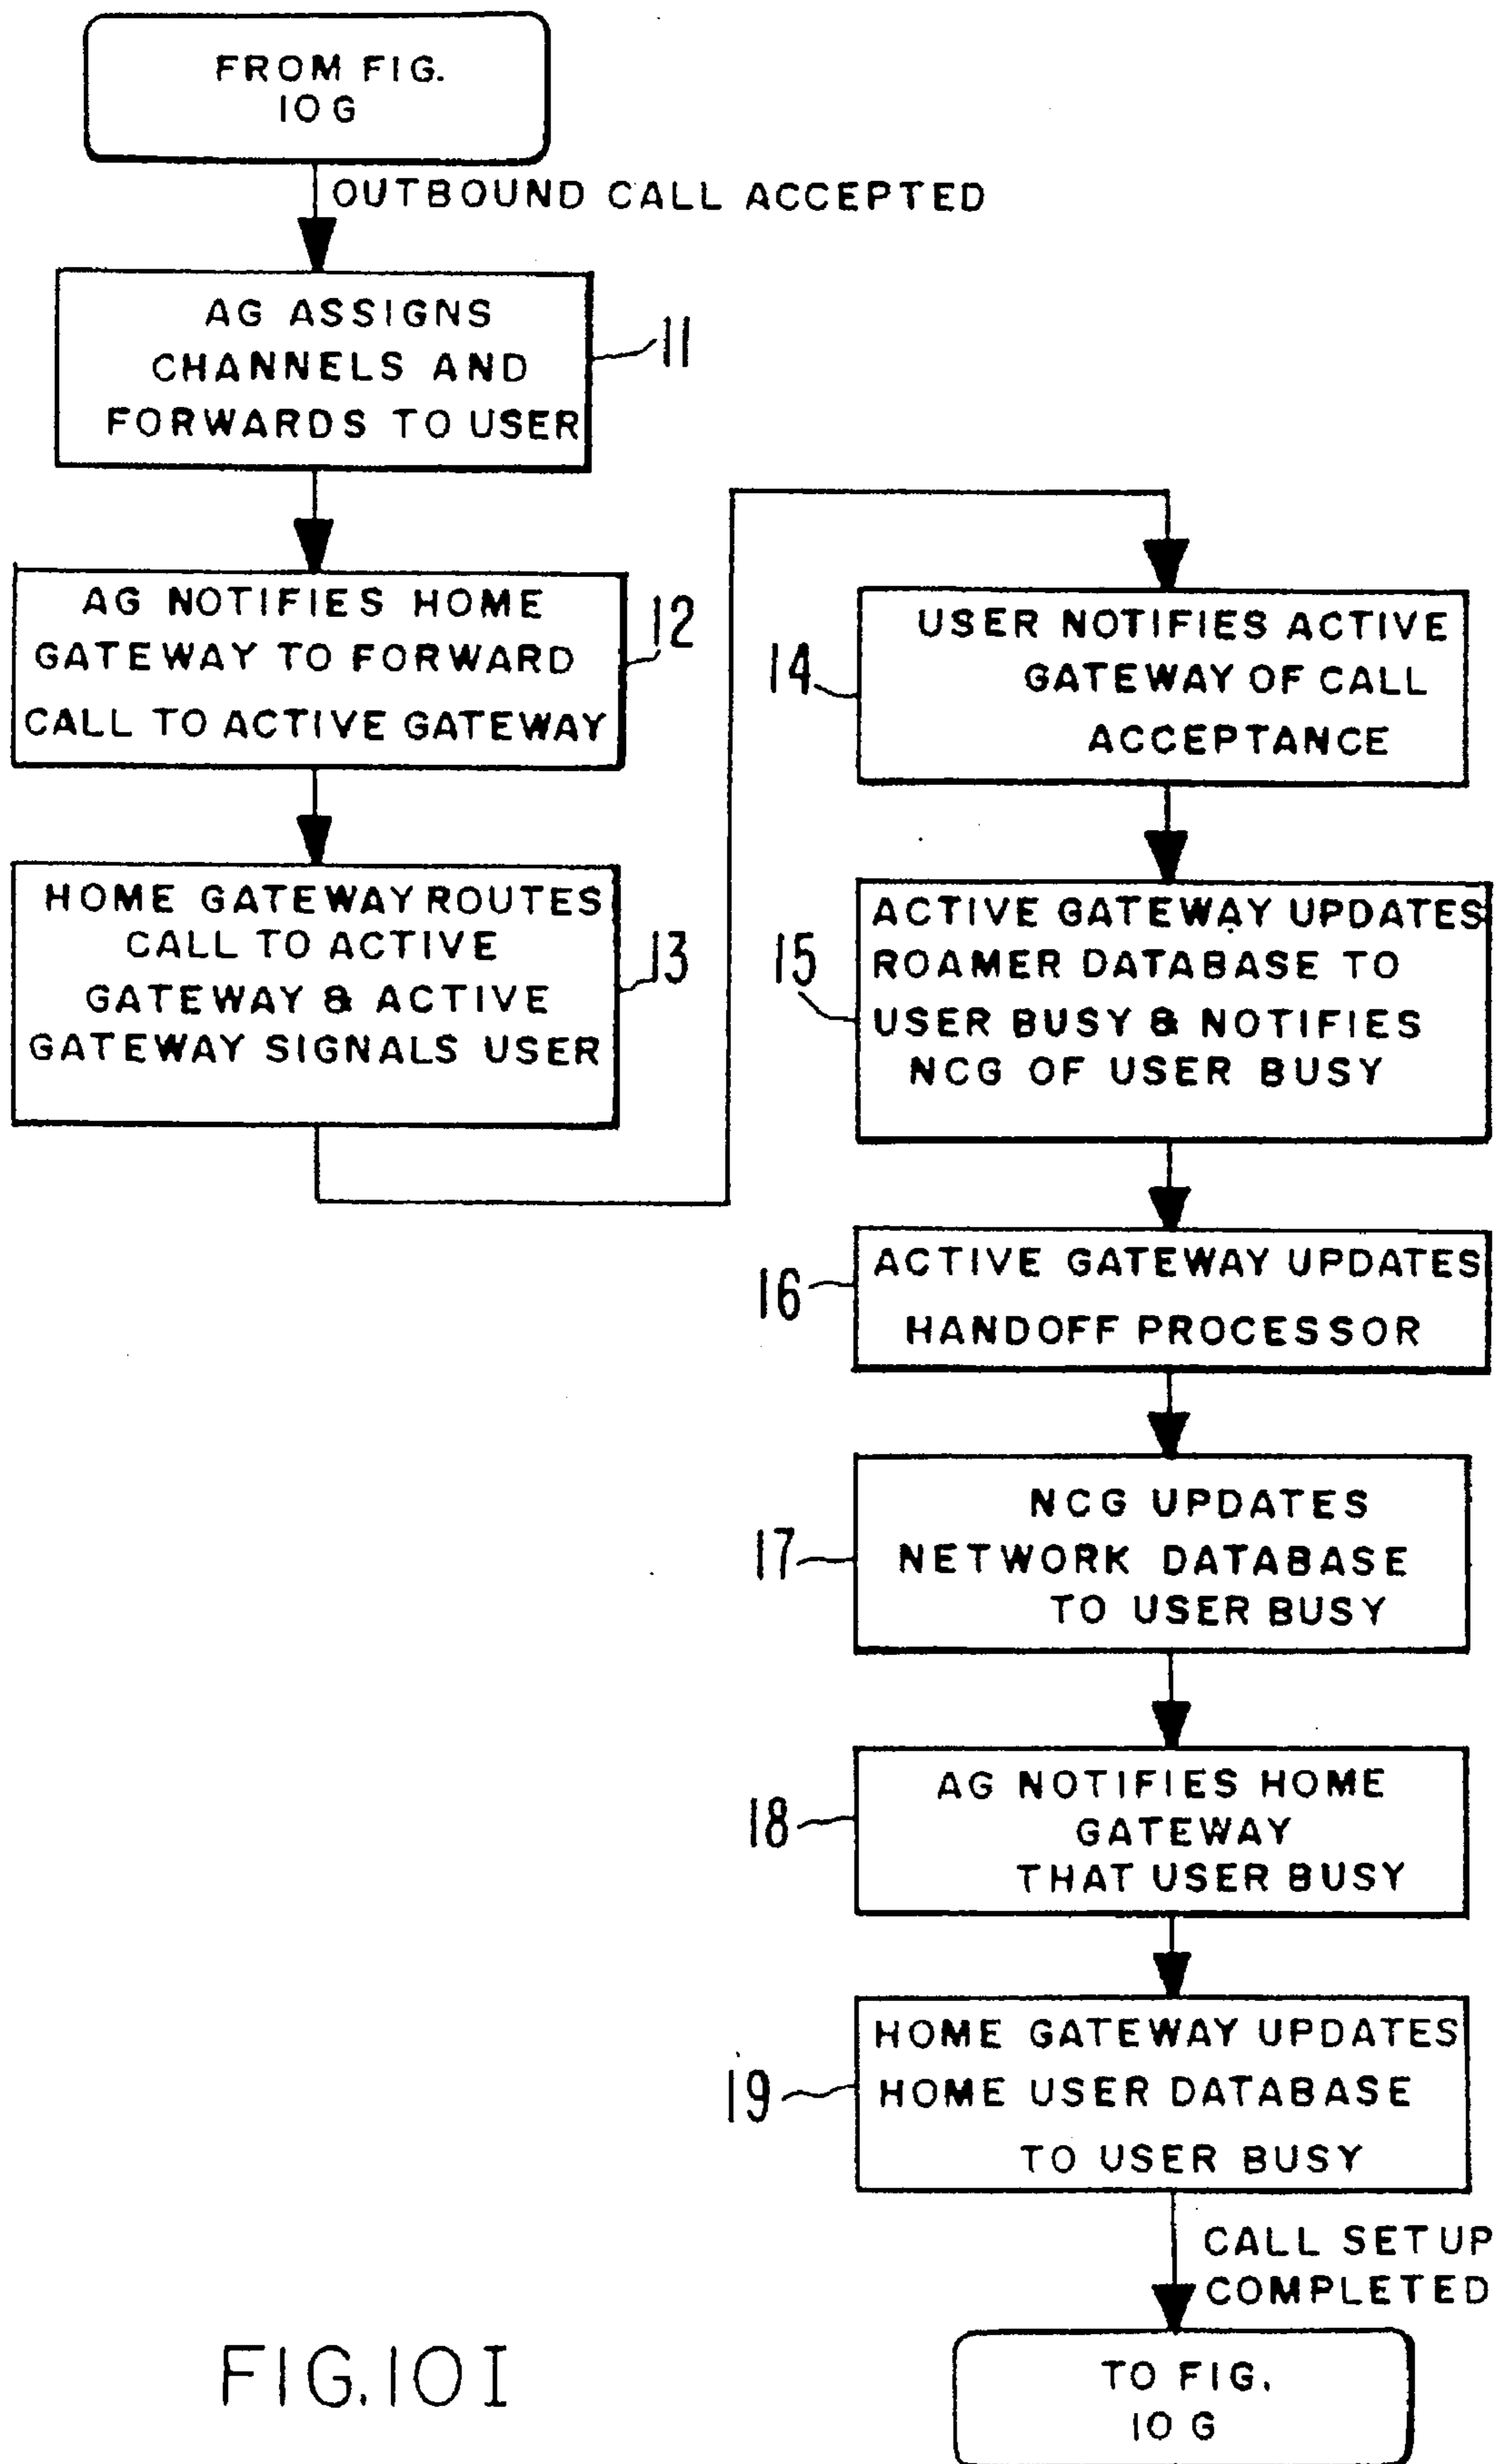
FROM FIG. 10 G

OUTBOUND CALL ACCEPTED

AG ASSIGNS CHANNELS AND FORWARDS TO USER

11

AG NOTIFIES HOME GATEWAY TO FORWARD CALL TO ACTIVE GATEWAY

12

HOME GATEWAY ROUTES CALL TO ACTIVE GATEWAY & ACTIVE GATEWAY SIGNALS USER

13

14

USER NOTIFIES ACTIVE GATEWAY OF CALL ACCEPTANCE

15

ACTIVE GATEWAY UPDATES ROAMER DATABASE TO USER BUSY & NOTIFIES NCG OF USER BUSY

16

ACTIVE GATEWAY UPDATES HANDOFF PROCESSOR

17

NCG UPDATES NETWORK DATABASE TO USER BUSY

18

AG NOTIFIES HOME GATEWAY THAT USER BUSY

19

HOME GATEWAY UPDATES HOME USER DATABASE TO USER BUSY

CALL SETUP COMPLETED

FIG.10I

TO FIG. 10 G